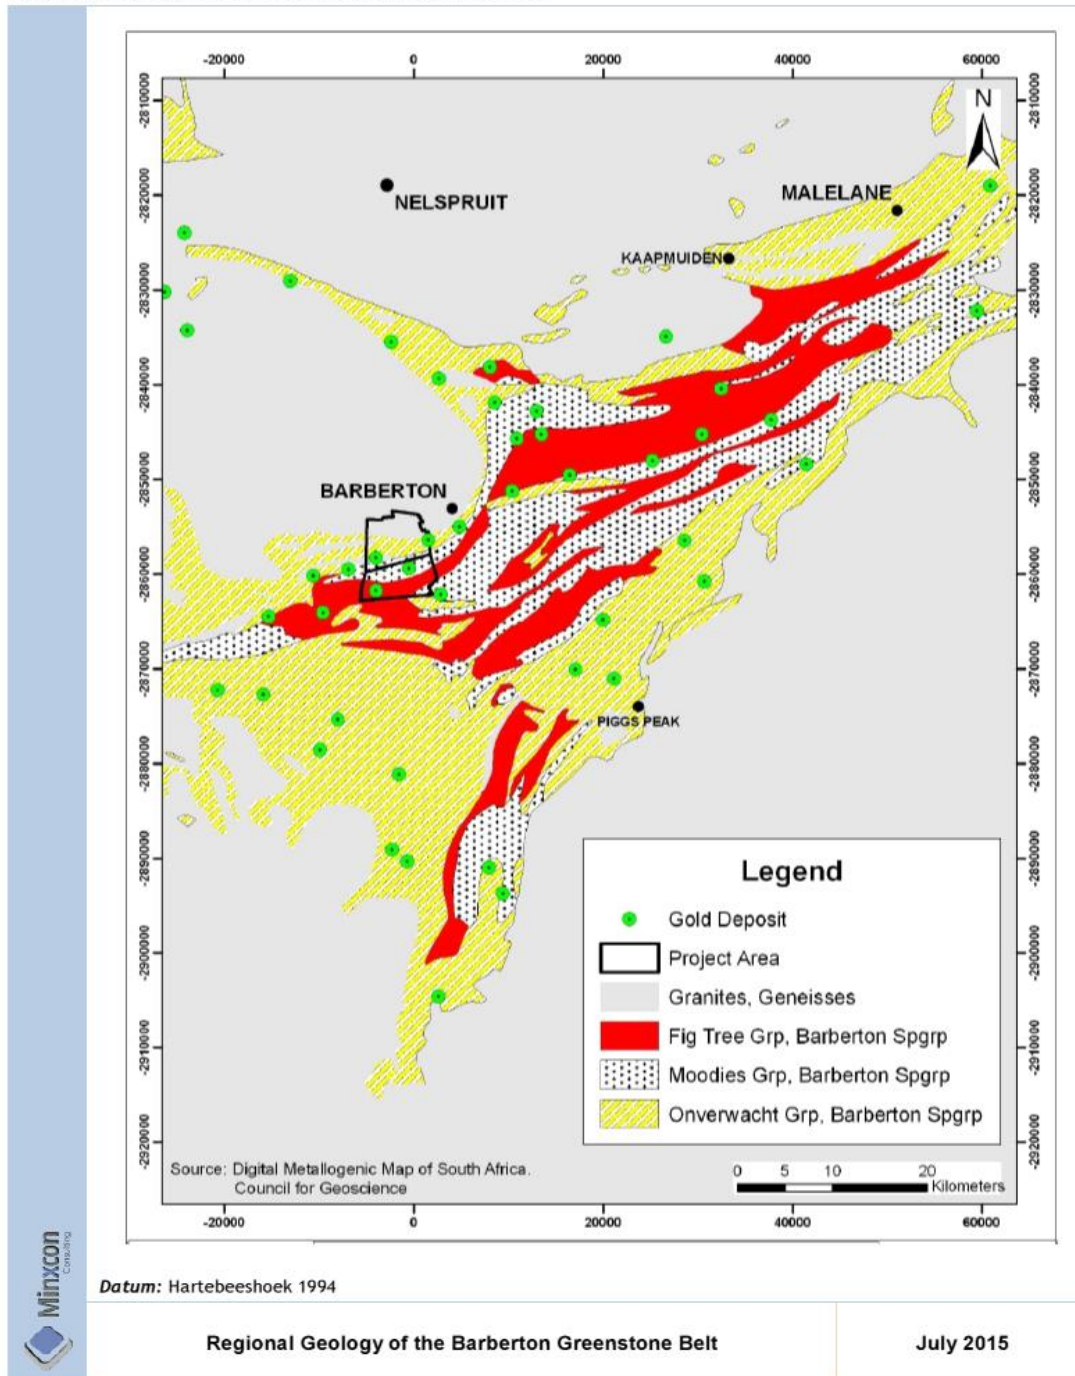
-20000 0 20000 40000 60000

-2810000 -2820000 -2830000 -2840000 -2850000 -2860000 -2870000 -2880000 -2890000 -2900000 -2910000 -2920000

N

NELSPRUIT

MALELANE

KAAPMUIDEN

BARBERTON

PIGGS PEAK

Legend

Gold Deposit
Project Area
Granites, Geneisses
Fig Tree Grp, Barberton Spgrp
Moodies Grp, Barberton Spgrp
Onverwacht Grp, Barberton Spgrp

Source: Digital Metallogenic Map of South Africa. Council for Geoscience

0 5 10 20 Kilometers

-20000 0 20000 40000 60000

Minxcon Consulting

Datum: Hartebeeshoek 1994

Regional Geology of the Barberton Greenstone Belt

July 2015